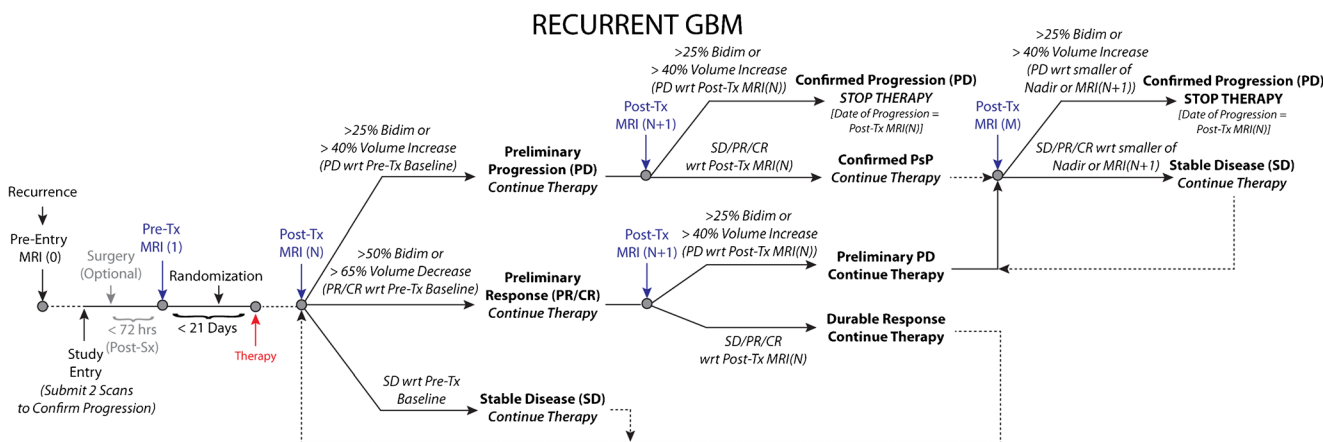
RECURRENT GBM

Recurrence

Pre-Entry MRI (0)

Surgery (Optional)

Pre-Tx MRI (1)

Randomization

Post-Tx MRI (N)

< 72 hrs (Post-Sx)

< 21 Days

Therapy

Study Entry (Submit 2 Scans to Confirm Progression)

>25% Bidim or > 40% Volume Increase (PD wrt Pre-Tx Baseline)

>50% Bidim or > 65% Volume Decrease (PR/CR wrt Pre-Tx Baseline)

SD wrt Pre-Tx Baseline

Preliminary Progression (PD) Continue Therapy

Preliminary Response (PR/CR) Continue Therapy

Stable Disease (SD) Continue Therapy

Post-Tx MRI (N+1)

>25% Bidim or > 40% Volume Increase (PD wrt Post-Tx MRI(N))

SD/PR/CR wrt Post-Tx MRI(N)

Confirmed Progression (PD) STOP THERAPY [Date of Progression = Post-Tx MRI(N)]

Confirmed PsP Continue Therapy

Post-Tx MRI (N+1)

>25% Bidim or > 40% Volume Increase (PD wrt Post-Tx MRI(N))

SD/PR/CR wrt Post-Tx MRI(N)

Preliminary PD Continue Therapy

Durable Response Continue Therapy

Post-Tx MRI (M)

>25% Bidim or > 40% Volume Increase (PD wrt smaller of Nadir or MRI(N+1))

SD/PR/CR wrt smaller of Nadir or MRI(N+1)

Confirmed Progression (PD) STOP THERAPY [Date of Progression = Post-Tx MRI(N)]

Stable Disease (SD) Continue Therapy